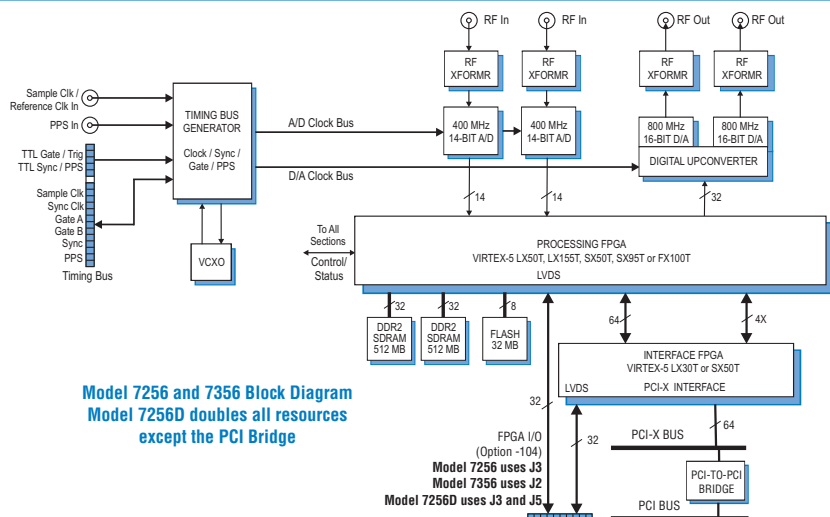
RF In
RF In
RF Out
RF Out

RF XFORMR
RF XFORMR
RF XFORMR
RF XFORMR

Sample Clk / Reference Clk In
PPS In
TTL Gate / Trig
TTL Sync / PPS
Sample Clk
Sync Clk
Gate A
Gate B
Sync
PPS
Timing Bus

TIMING BUS GENERATOR

Clock / Sync / Gate / PPS

VCXO

A/D Clock Bus
D/A Clock Bus

400 MHz 14-BIT A/D
400 MHz 14-BIT A/D

800 MHz 16-BIT D/A
800 MHz 16-BIT D/A

DIGITAL UPCONVERTER

14
14
32

To All Sections
Control/ Status

PROCESSING FPGA
VIRTEX-5 LX50T, LX155T, SX50T, SX95T or FX100T
LVDS

32
32
8
64
4X

DDR2 SDRAM 512 MB
DDR2 SDRAM 512 MB
FLASH 32 MB

INTERFACE FPGA
VIRTEX-5 LX30T or SX50T
LVDS
PCI-X INTERFACE

Model 7256 and 7356 Block Diagram
Model 7256D doubles all resources except the PCI Bridge

32
32
64

FPGA I/O
(Option -104)
Model 7256 uses J3
Model 7356 uses J2
Model 7256D uses J3 and J5

PCI-X BUS

PCI-TO-PCI BRIDGE

PCI BUS